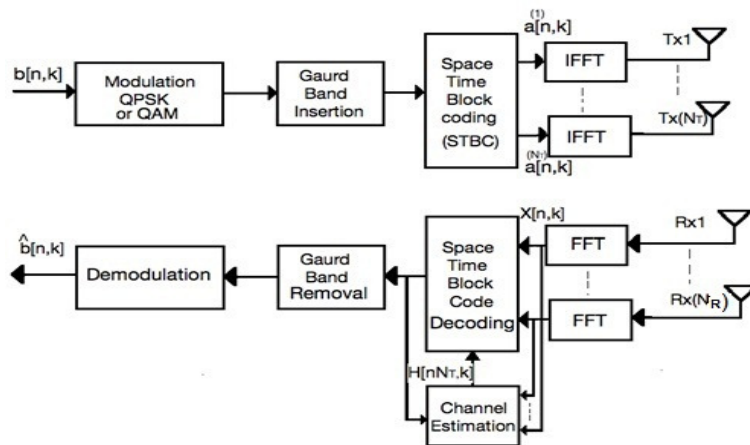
b[n,k]

Modulation QPSK or QAM

Gaurd Band Insertion

Space Time Block coding (STBC)

$a^{(1)}[n,k]$

$a^{(N_T)}[n,k]$

IFFT

IFFT

Tx1

Tx($N_T$)

$\hat{b}[n,k]$

Demodulation

Gaurd Band Removal

Space Time Block Code Decoding

X[n,k]

FFT

FFT

Rx1

Rx($N_R$)

H[$nN_T$,k]

Channel Estimation